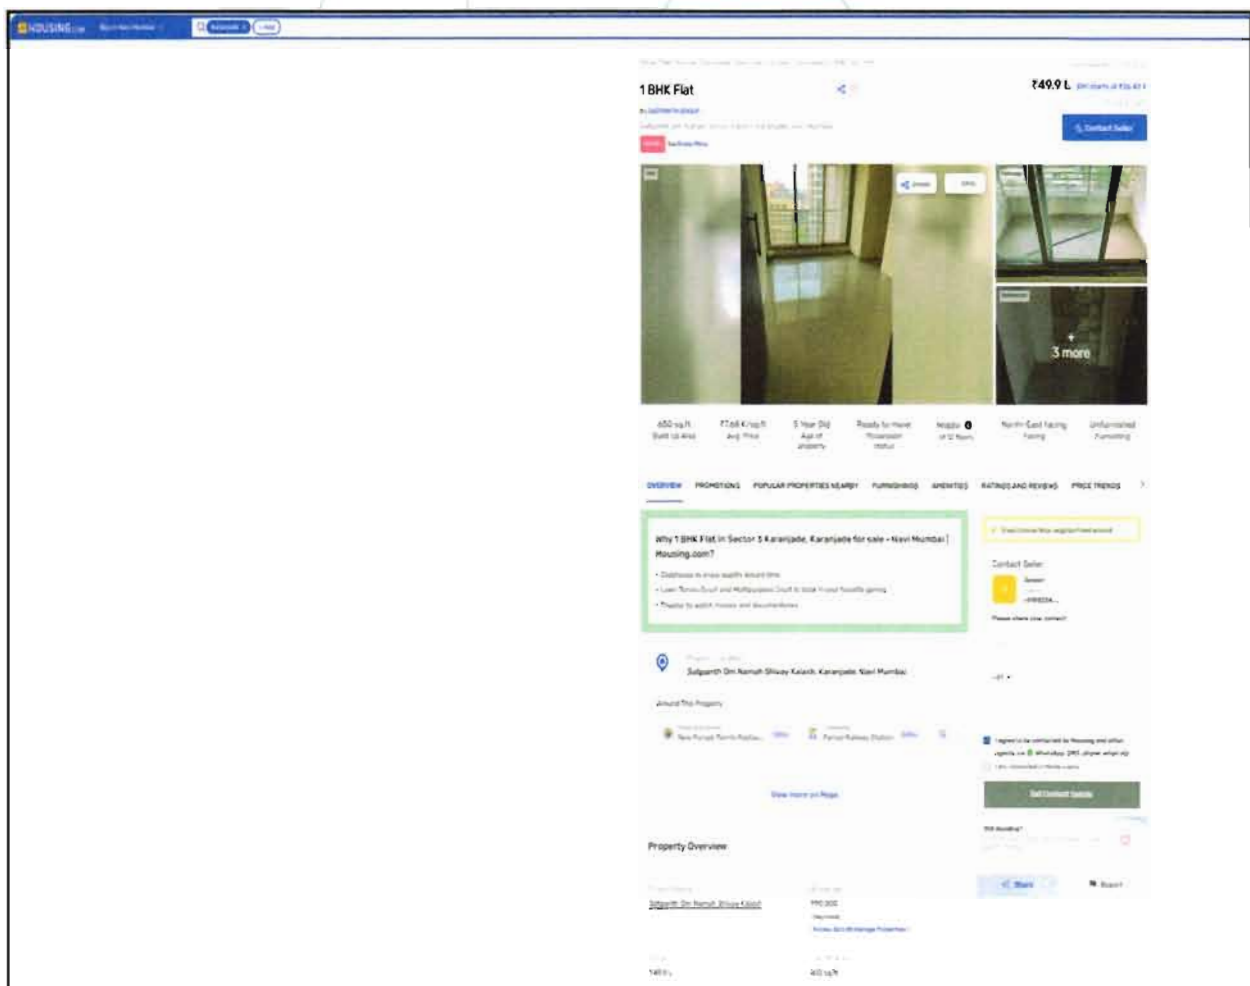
HOUSING.com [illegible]

1 BHK Flat

₹49.9 L

Contact Seller

Share

3 more

650 sq.ft Built Up Area

₹7.68 K/sq.ft Avg. Price

5 Year Old Age of property

Ready to move Possession status

North-East facing Facing

Unfurnished Furnishing

OVERVIEW PROMOTIONS POPULAR PROPERTIES NEARBY FURNISHINGS AMENITIES RATINGS AND REVIEWS PRICE TRENDS

Why 1 BHK Flat in Sector 5 Karanjade, Karanjade for sale - Navi Mumbai | Housing.com?

• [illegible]
• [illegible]
• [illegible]

Contact Seller

Please share your contact

Satguruh Om Namah Shivay Kalash, Karanjade, Navi Mumbai

Around This Property

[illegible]

View more on Maps

Get Contact Details

Property Overview

Satguruh Om Namah Shivay Kalash

Share

Report